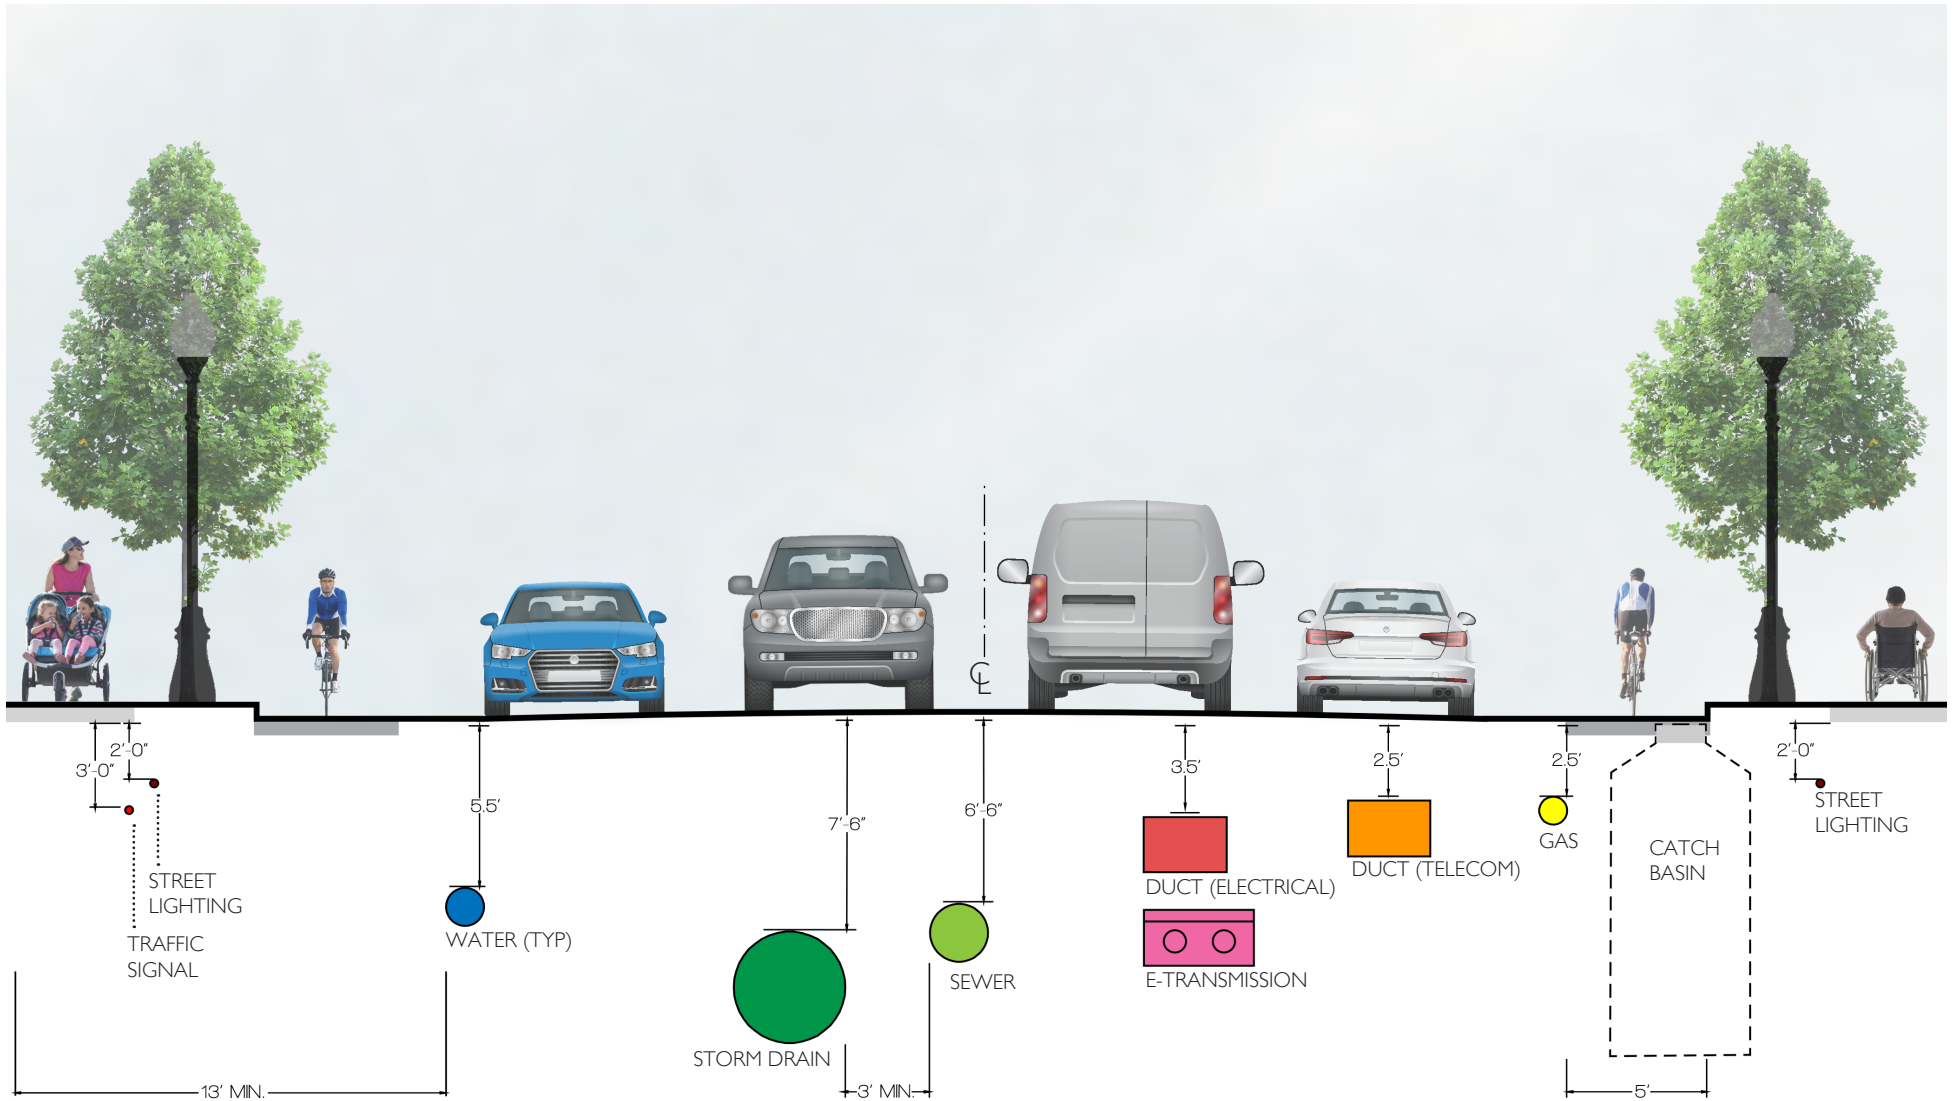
$\mathcal{C}_L$

3'-0"
2'-0"

STREET LIGHTING

TRAFFIC SIGNAL

5.5'

WATER (TYP)

7'-6"

STORM DRAIN

6'-6"

SEWER

3.5'

DUCT (ELECTRICAL)

E-TRANSMISSION

2.5'

DUCT (TELECOM)

2.5'

GAS

CATCH BASIN

2'-0"

STREET LIGHTING

13' MIN.

3' MIN.

5'